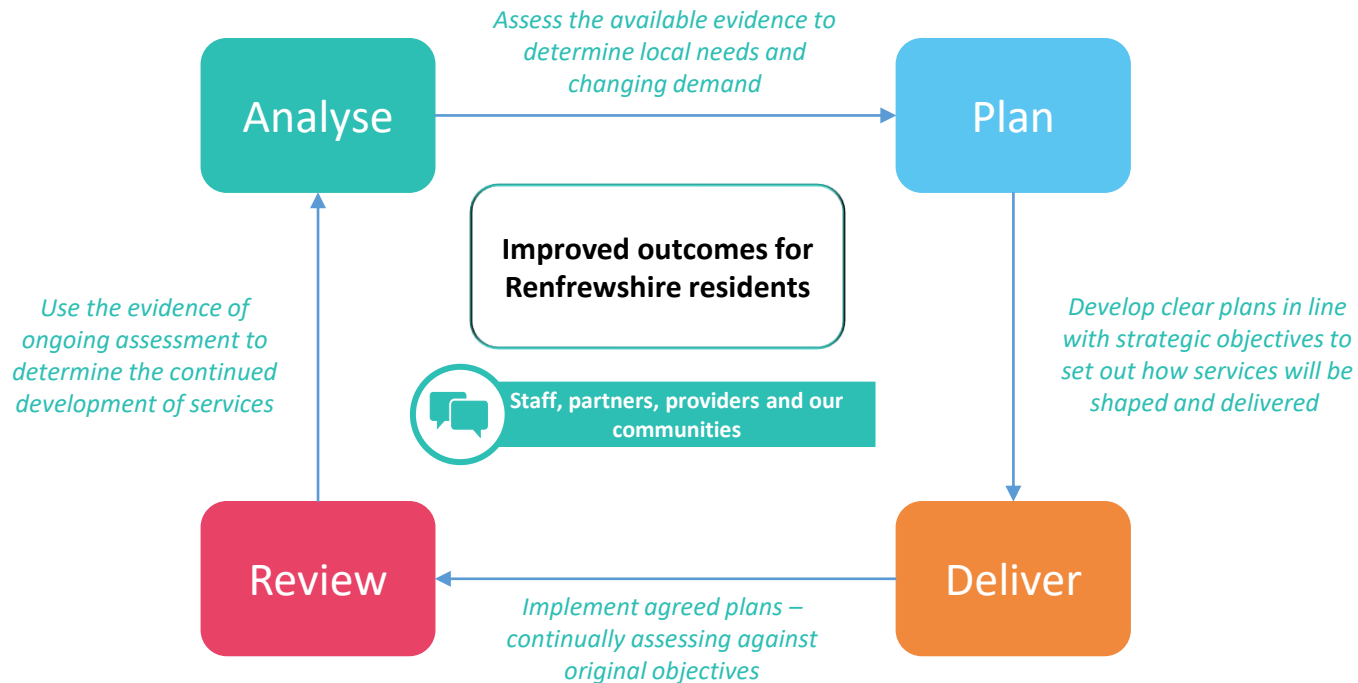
Assess the available evidence to determine local needs and changing demand

Analyse

Plan

Improved outcomes for Renfrewshire residents

Use the evidence of ongoing assessment to determine the continued development of services

Staff, partners, providers and our communities

Develop clear plans in line with strategic objectives to set out how services will be shaped and delivered

Review

Deliver

Implement agreed plans – continually assessing against original objectives